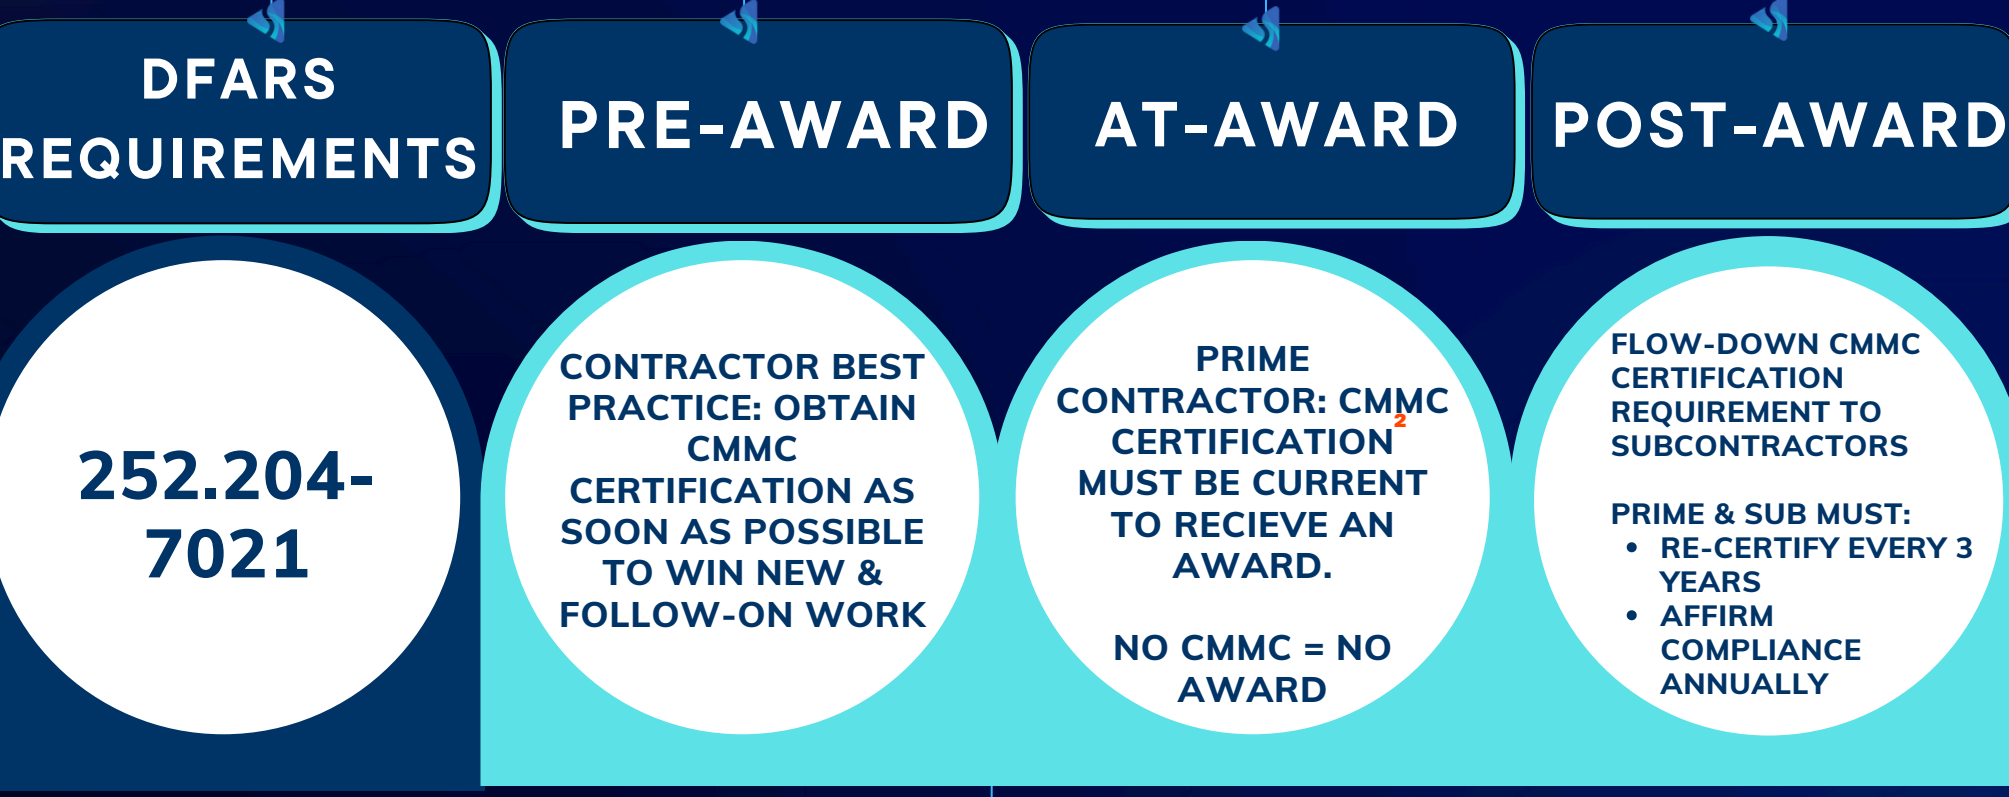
DFARS REQUIREMENTS

PRE-AWARD

AT-AWARD

POST-AWARD

252.204-7021

CONTRACTOR BEST PRACTICE: OBTAIN CMMC CERTIFICATION AS SOON AS POSSIBLE TO WIN NEW & FOLLOW-ON WORK

PRIME CONTRACTOR: CMMC$^2$ CERTIFICATION MUST BE CURRENT TO RECIEVE AN AWARD.

NO CMMC = NO AWARD

FLOW-DOWN CMMC CERTIFICATION REQUIREMENT TO SUBCONTRACTORS

PRIME & SUB MUST:
• RE-CERTIFY EVERY 3 YEARS
• AFFIRM COMPLIANCE ANNUALLY